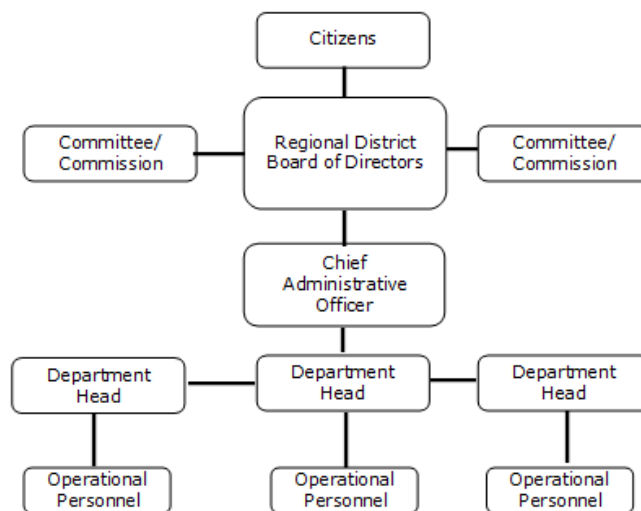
Citizens

Committee/ Commission

Regional District Board of Directors

Committee/ Commission

Chief Administrative Officer

Department Head

Department Head

Department Head

Operational Personnel

Operational Personnel

Operational Personnel